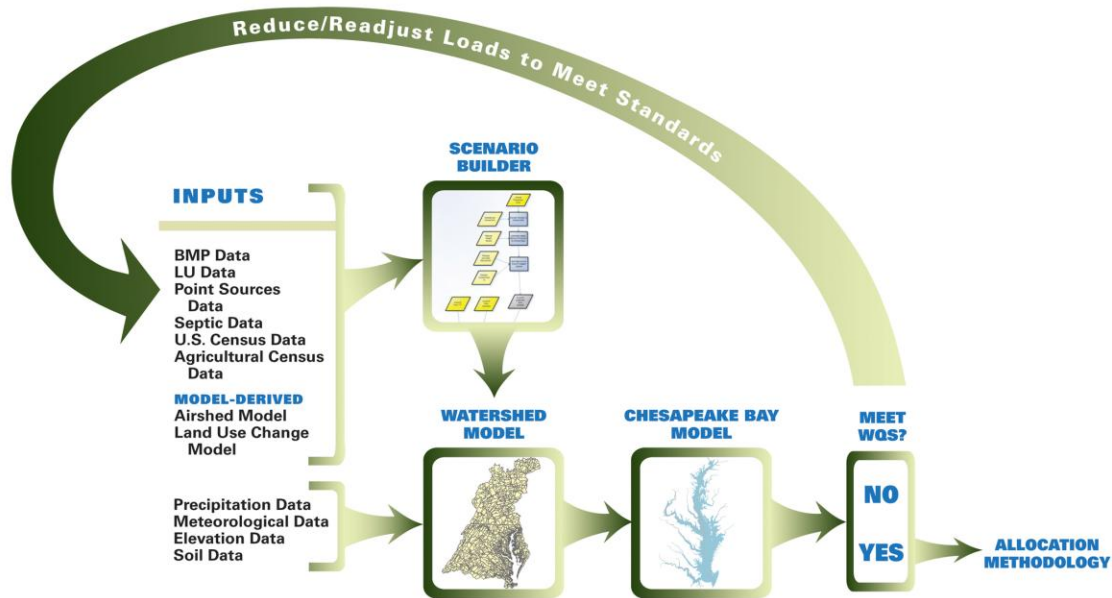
Reduce/Readjust Loads to Meet Standards

INPUTS

BMP Data
LU Data
Point Sources Data
Septic Data
U.S. Census Data
Agricultural Census Data

MODEL-DERIVED
Airshed Model
Land Use Change Model

Precipitation Data
Meteorological Data
Elevation Data
Soil Data

SCENARIO BUILDER

WATERSHED MODEL

CHESAPEAKE BAY MODEL

MEET WQS?

NO

YES

ALLOCATION METHODOLOGY